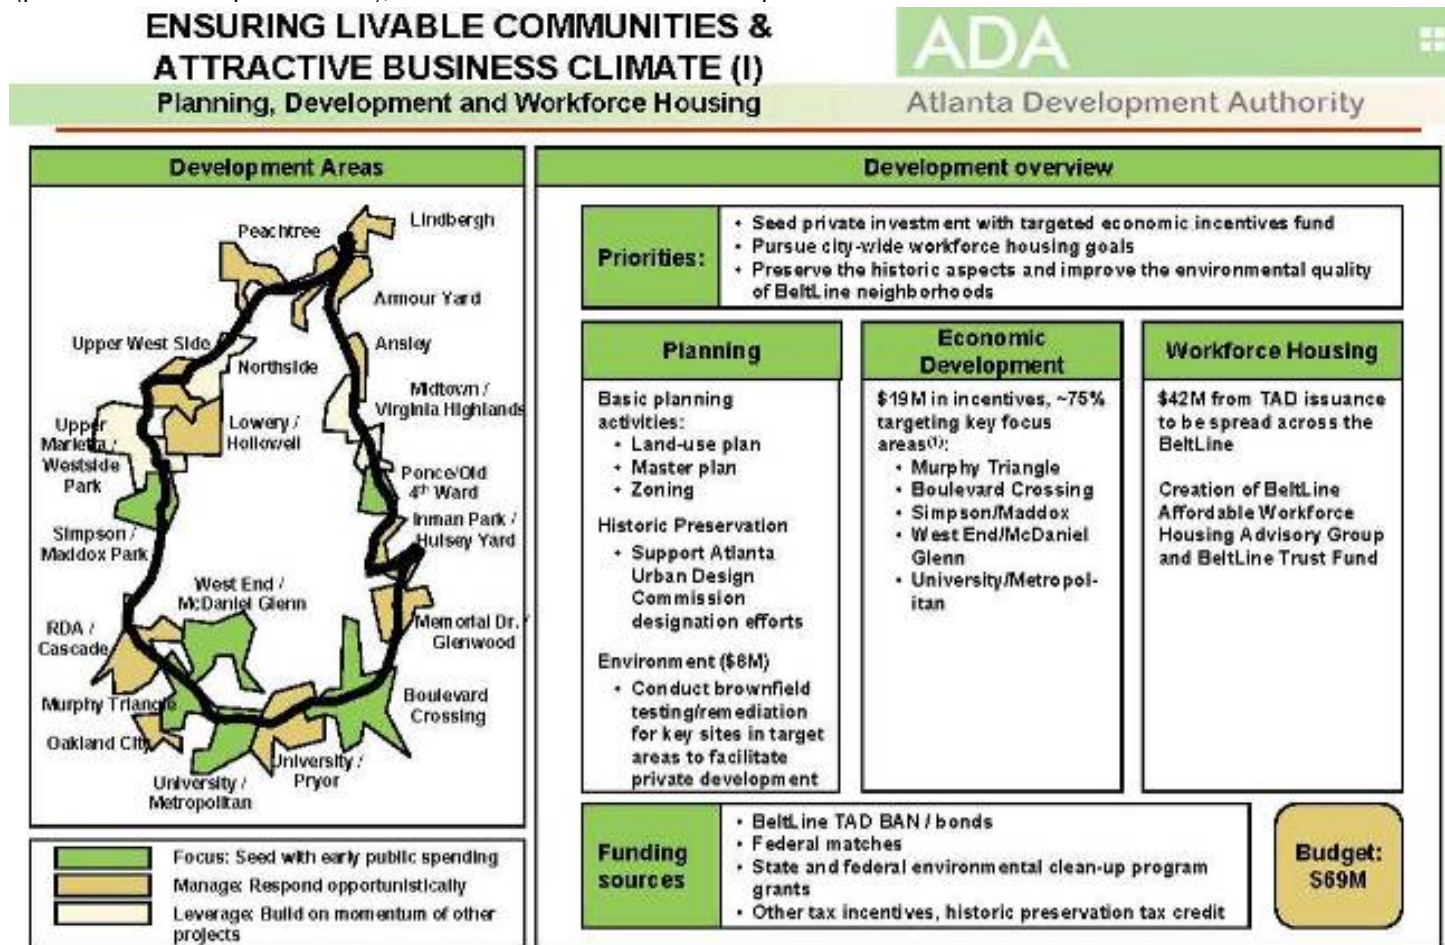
ENSURING LIVABLE COMMUNITIES & ATTRACTIVE BUSINESS CLIMATE (I)
Planning, Development and Workforce Housing

ADA
Atlanta Development Authority

Development Areas

Peachtree
Lindbergh
Armour Yard
Ansley
Upper West Side
Northside
Midtown / Virginia Highlands
Upper Marietta / Westside Park
Lowery / Hollowell
Ponce/Old 4th Ward
Inman Park / Hulsey Yard
Simpson / Maddox Park
West End / McDaniel Glenn
Memorial Dr. / Glenwood
RDA / Cascade
Boulevard Crossing
Murphy Triangle
Oakland City
University / Pryor
University / Metropolitan

Focus: Seed with early public spending
Manage: Respond opportunistically
Leverage: Build on momentum of other projects

Development overview

Priorities:
• Seed private investment with targeted economic incentives fund
• Pursue city-wide workforce housing goals
• Preserve the historic aspects and improve the environmental quality of BeltLine neighborhoods

Planning
Basic planning activities:
• Land-use plan
• Master plan
• Zoning
Historic Preservation
• Support Atlanta Urban Design Commission designation efforts
Environment ($8M)
• Conduct brownfield testing/remediation for key sites in target areas to facilitate private development

Economic Development
$19M in incentives, ~75% targeting key focus areas$^{(1)}$:
• Murphy Triangle
• Boulevard Crossing
• Simpson/Maddox
• West End/McDaniel Glenn
• University/Metropolitan

Workforce Housing
$42M from TAD issuance to be spread across the BeltLine

Creation of BeltLine Affordable Workforce Housing Advisory Group and BeltLine Trust Fund

Funding sources
• BeltLine TAD BAN / bonds
• Federal matches
• State and federal environmental clean-up program grants
• Other tax incentives, historic preservation tax credit

Budget: $69M